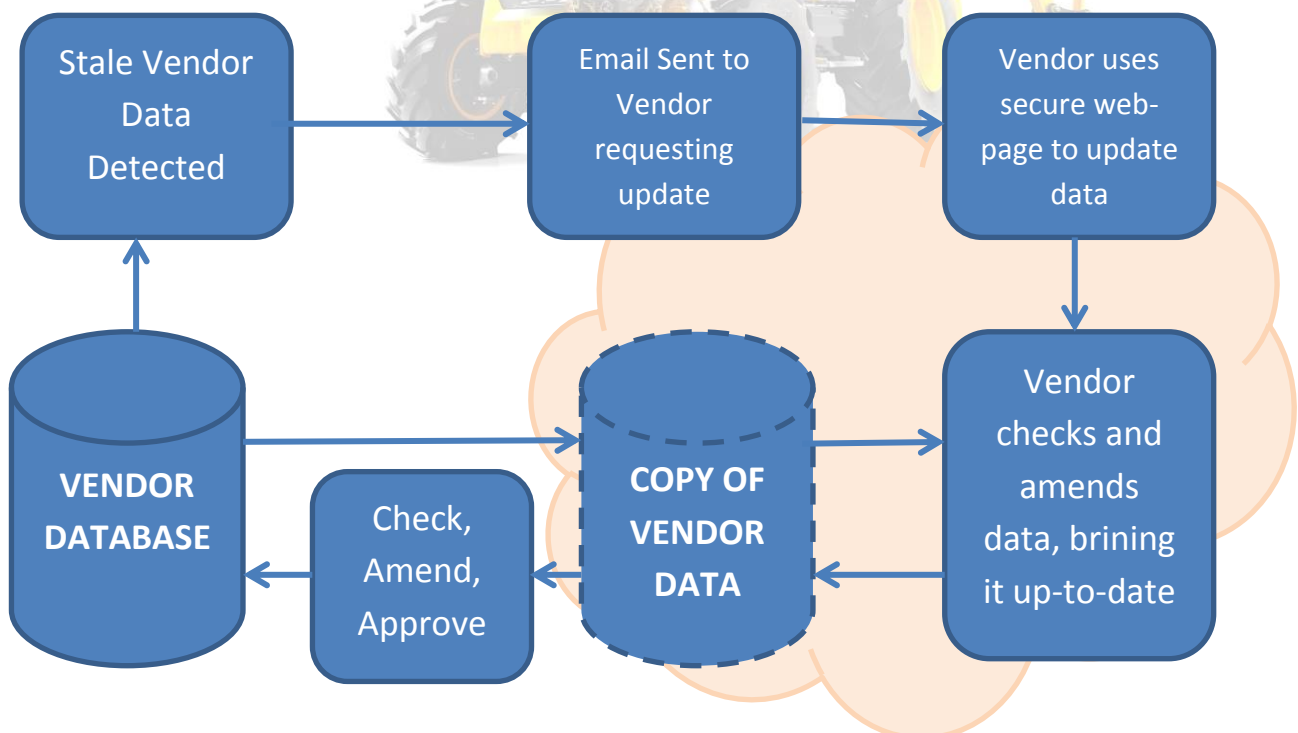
Stale Vendor Data Detected

Email Sent to Vendor requesting update

Vendor uses secure web-page to update data

VENDOR DATABASE

COPY OF VENDOR DATA

Vendor checks and amends data, brining it up-to-date

Check, Amend, Approve